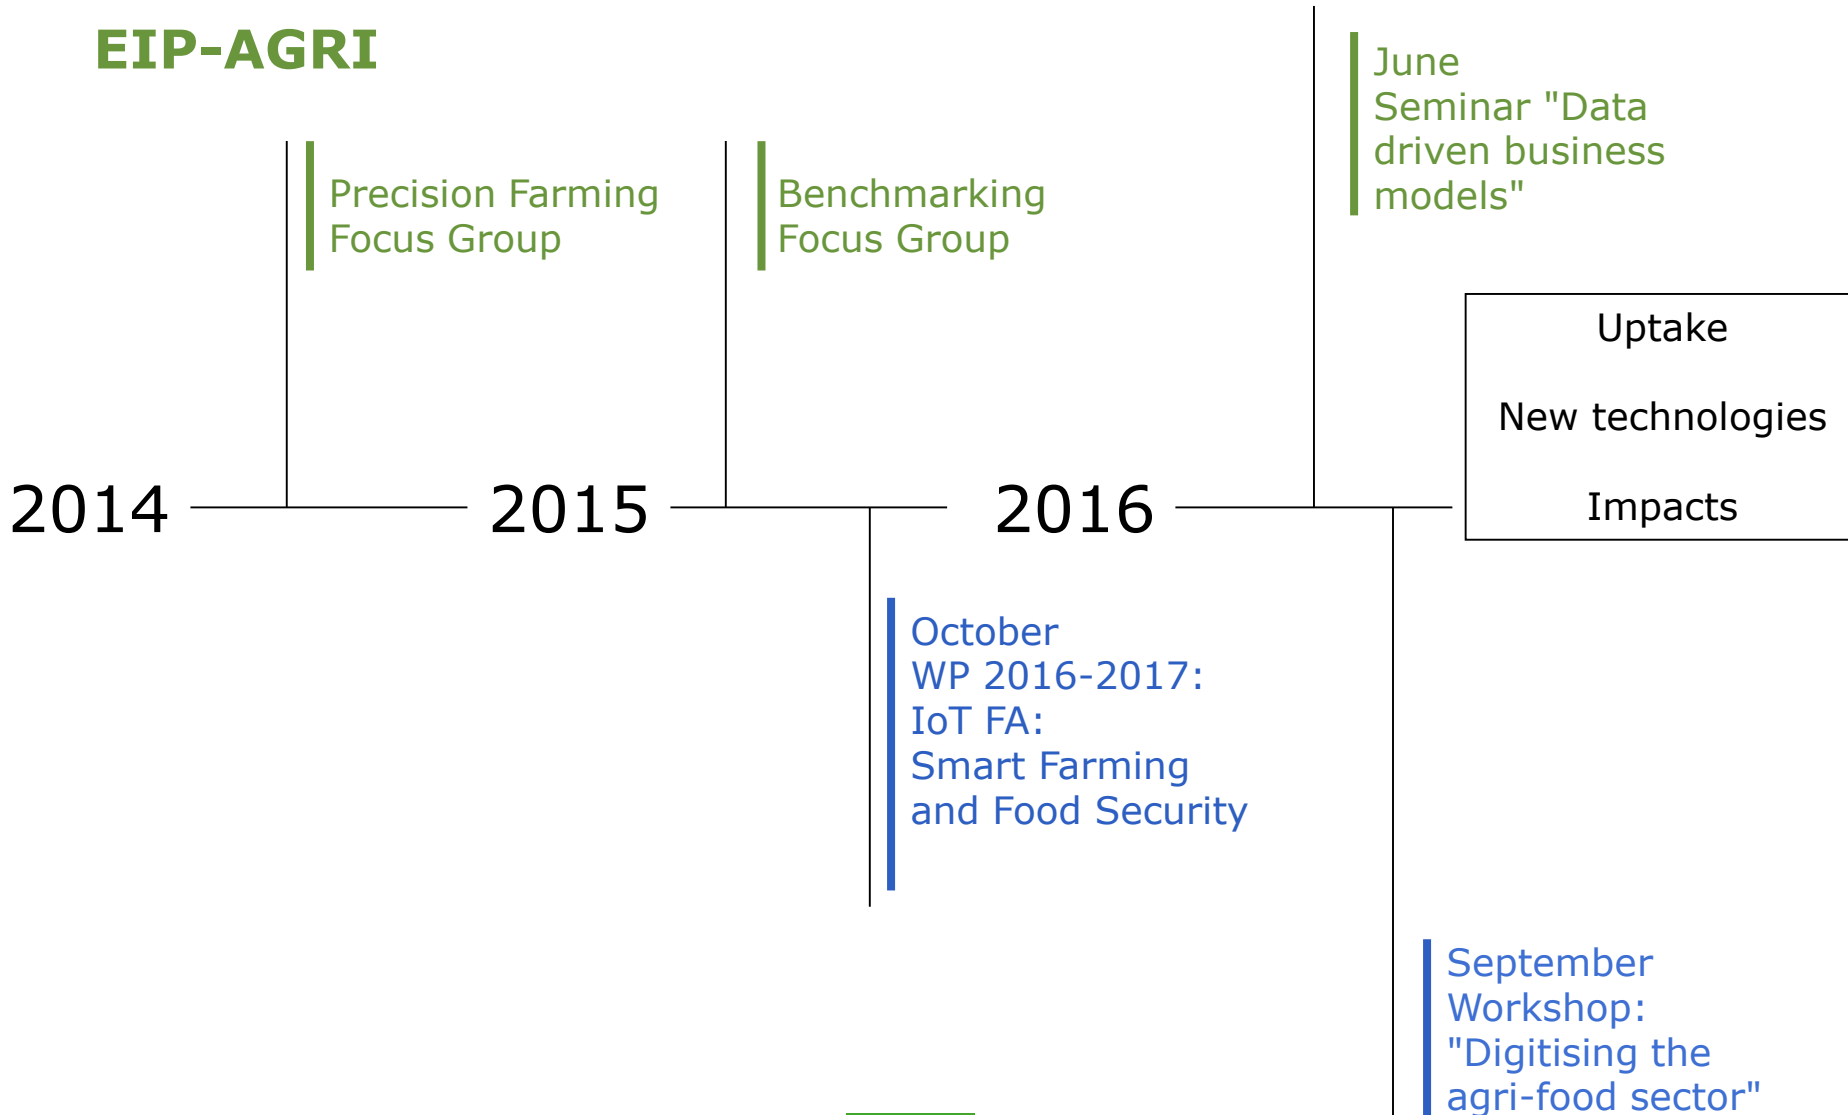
EIP-AGRI

Precision Farming Focus Group

Benchmarking Focus Group

June
Seminar "Data driven business models"

Uptake

New technologies

Impacts

2014

2015

2016

October
WP 2016-2017:
IoT FA:
Smart Farming and Food Security

September
Workshop:
"Digitising the agri-food sector"